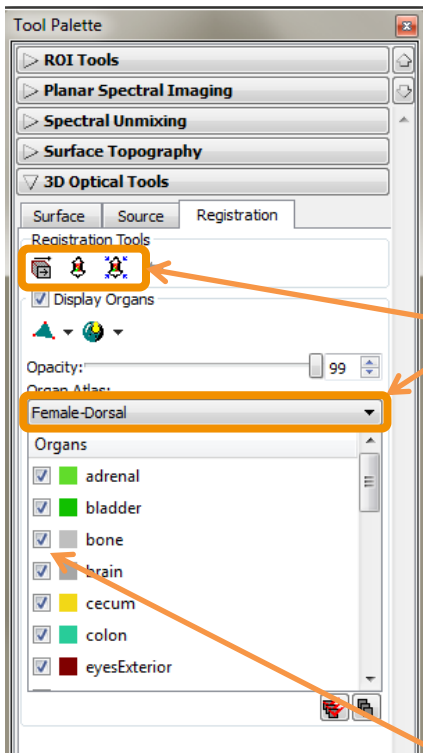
Tool Palette
ROI Tools
Planar Spectral Imaging
Spectral Unmixing
Surface Topography
3D Optical Tools
Surface
Source
Registration
Registration Tools
Display Organs
Opacity:
99
Organ Atlas:
Female-Dorsal
Organs
adrenal
bladder
bone
brain
cecum
colon
eyesExterior